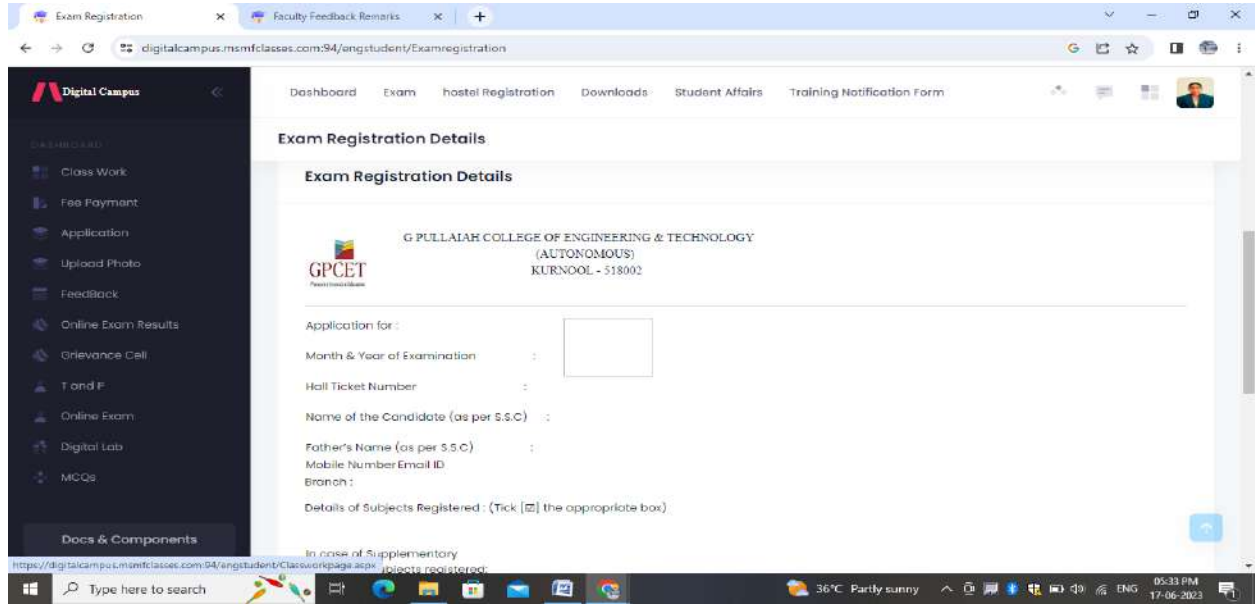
Exam Registration
Faculty Feedback Remarks
digitalcampus.msmfclasses.com:94/engstudent/Examregistration

Digital Campus

DASHBOARD
Class Work
Fee Payment
Application
Upload Photo
FeedBack
Online Exam Results
Grievance Cell
T and P
Online Exam
Digital Lab
MCQs

Docs & Components

Dashboard Exam hostel Registration Downloads Student Affairs Training Notification Form

Exam Registration Details

Exam Registration Details

GPCET

G PULLAIAH COLLEGE OF ENGINEERING & TECHNOLOGY
(AUTONOMOUS)
KURNOOL - 518002

Application for :
Month & Year of Examination :
Hall Ticket Number :
Name of the Candidate (as per S.S.C) :
Father's Name (as per S.S.C) :
Mobile Number Email ID
Branch :
Details of Subjects Registered : (Tick [☑] the appropriate box)

In case of Supplementory
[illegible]bjects registered:

https://digitalcampus.msmfclasses.com:94/engstudent/Classworkpage.aspx

Type here to search
36°C Partly sunny
ENG
05:33 PM
17-06-2023